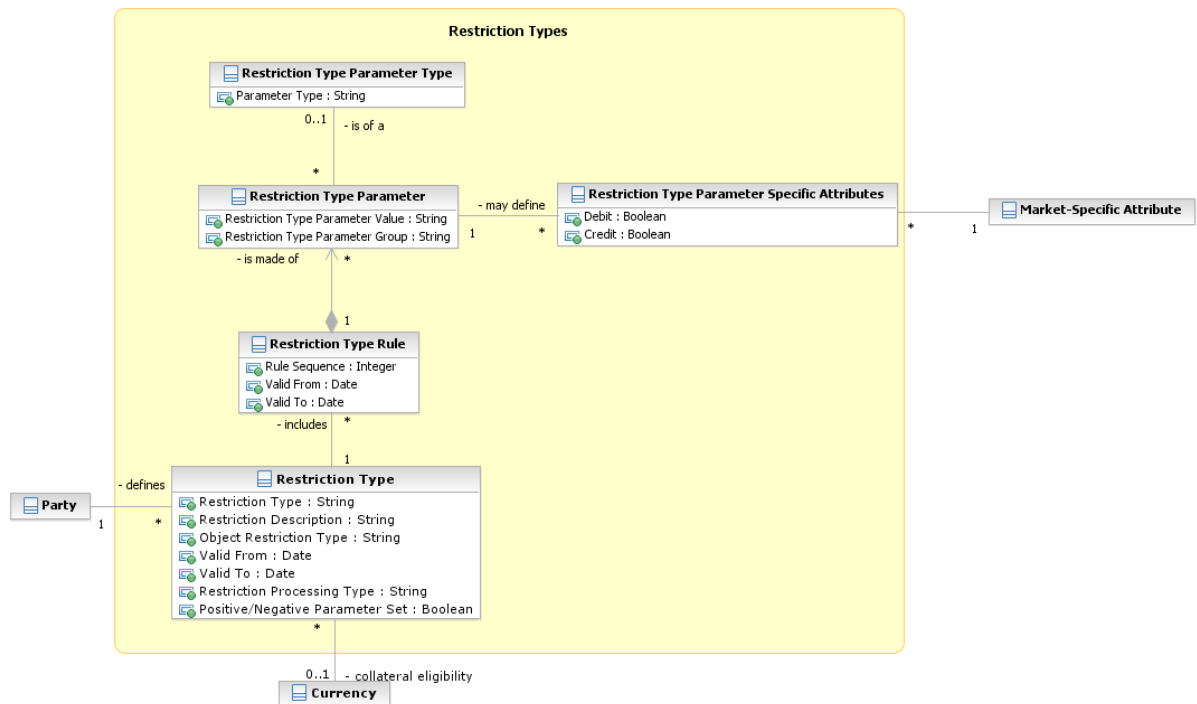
Restriction Types

Restriction Type Parameter Type
Parameter Type : String

0..1
- is of a
*

Restriction Type Parameter
Restriction Type Parameter Value : String
Restriction Type Parameter Group : String

- may define
1
*

Restriction Type Parameter Specific Attributes
Debit : Boolean
Credit : Boolean

*
1
Market-Specific Attribute

- is made of
*
1

Restriction Type Rule
Rule Sequence : Integer
Valid From : Date
Valid To : Date

- includes
*
1

Party
1
- defines
*

Restriction Type
Restriction Type : String
Restriction Description : String
Object Restriction Type : String
Valid From : Date
Valid To : Date
Restriction Processing Type : String
Positive/Negative Parameter Set : Boolean

*
0..1
- collateral eligibility
Currency